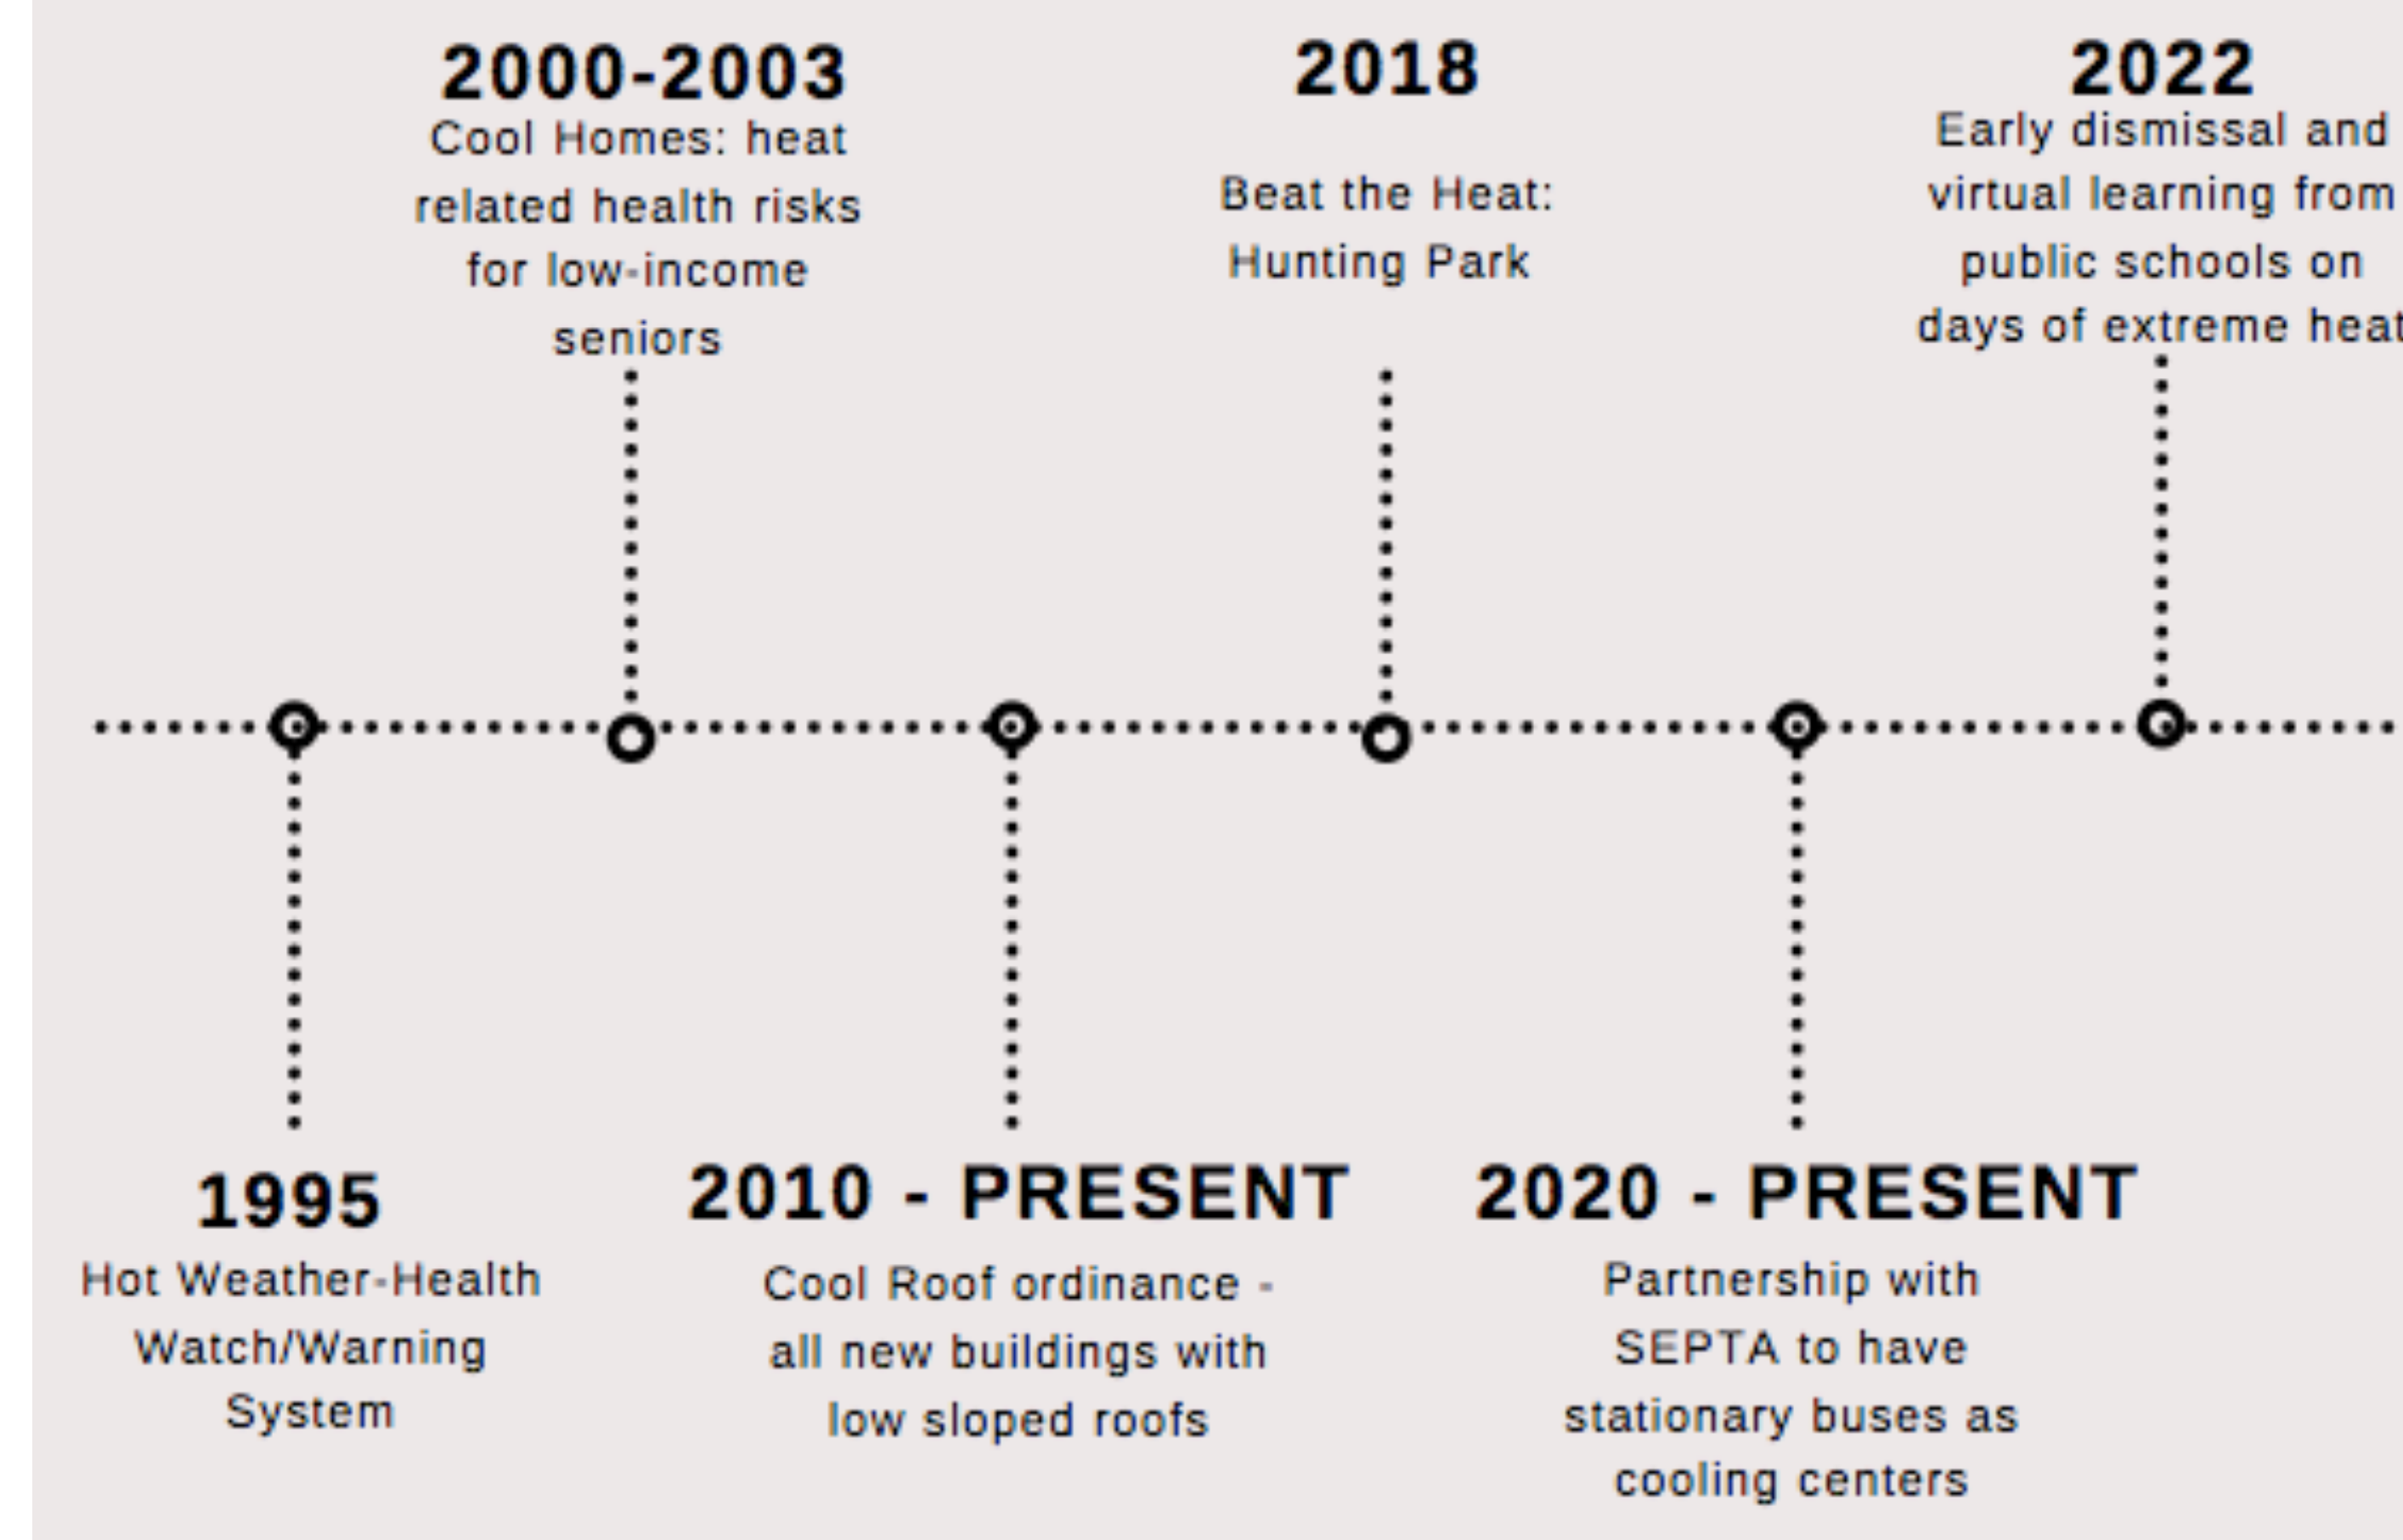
1995
Hot Weather-Health Watch/Warning System

2000-2003
Cool Homes: heat related health risks for low-income seniors

2010 - PRESENT
Cool Roof ordinance - all new buildings with low sloped roofs

2018
Beat the Heat: Hunting Park

2020 - PRESENT
Partnership with SEPTA to have stationary buses as cooling centers

2022
Early dismissal and virtual learning from public schools on days of extreme hea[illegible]